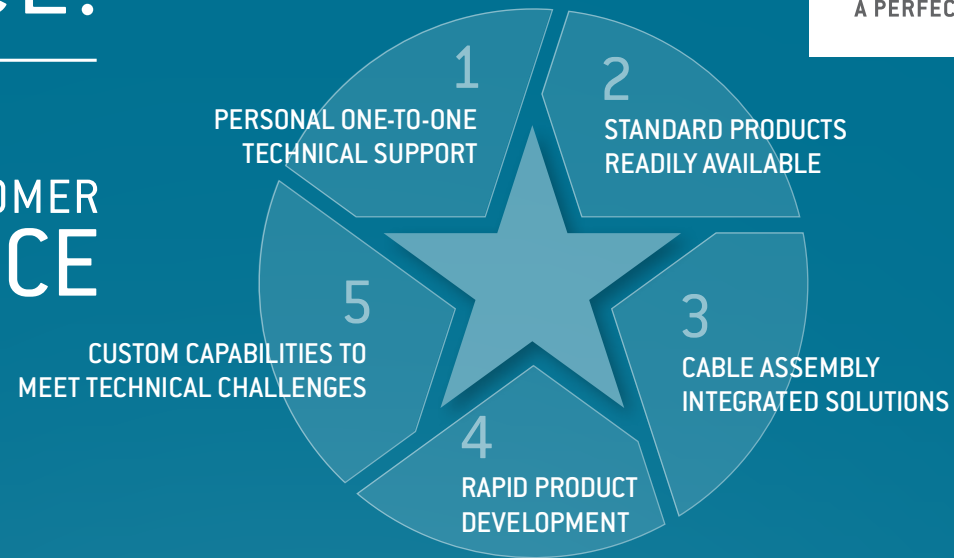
CE.

A PERFEC

OMER
CE

1
PERSONAL ONE-TO-ONE TECHNICAL SUPPORT

2
STANDARD PRODUCTS READILY AVAILABLE

5
CUSTOM CAPABILITIES TO MEET TECHNICAL CHALLENGES

3
CABLE ASSEMBLY INTEGRATED SOLUTIONS

4
RAPID PRODUCT DEVELOPMENT